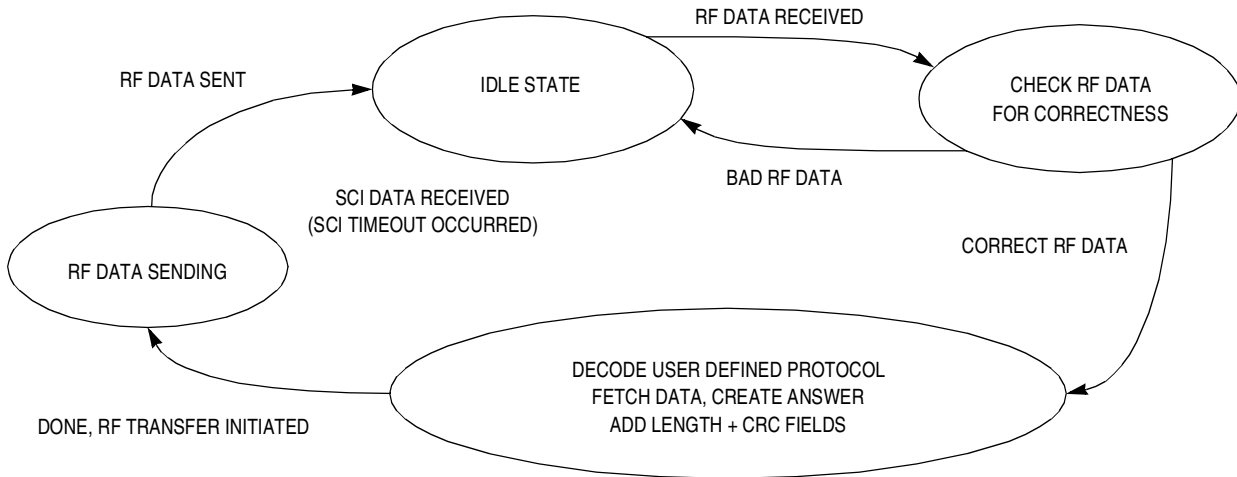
RF DATA RECEIVED

RF DATA SENT

IDLE STATE

CHECK RF DATA
FOR CORRECTNESS

BAD RF DATA

SCI DATA RECEIVED
(SCI TIMEOUT OCCURRED)

CORRECT RF DATA

RF DATA SENDING

DECODE USER DEFINED PROTOCOL
FETCH DATA, CREATE ANSWER
ADD LENGTH + CRC FIELDS

DONE, RF TRANSFER INITIATED